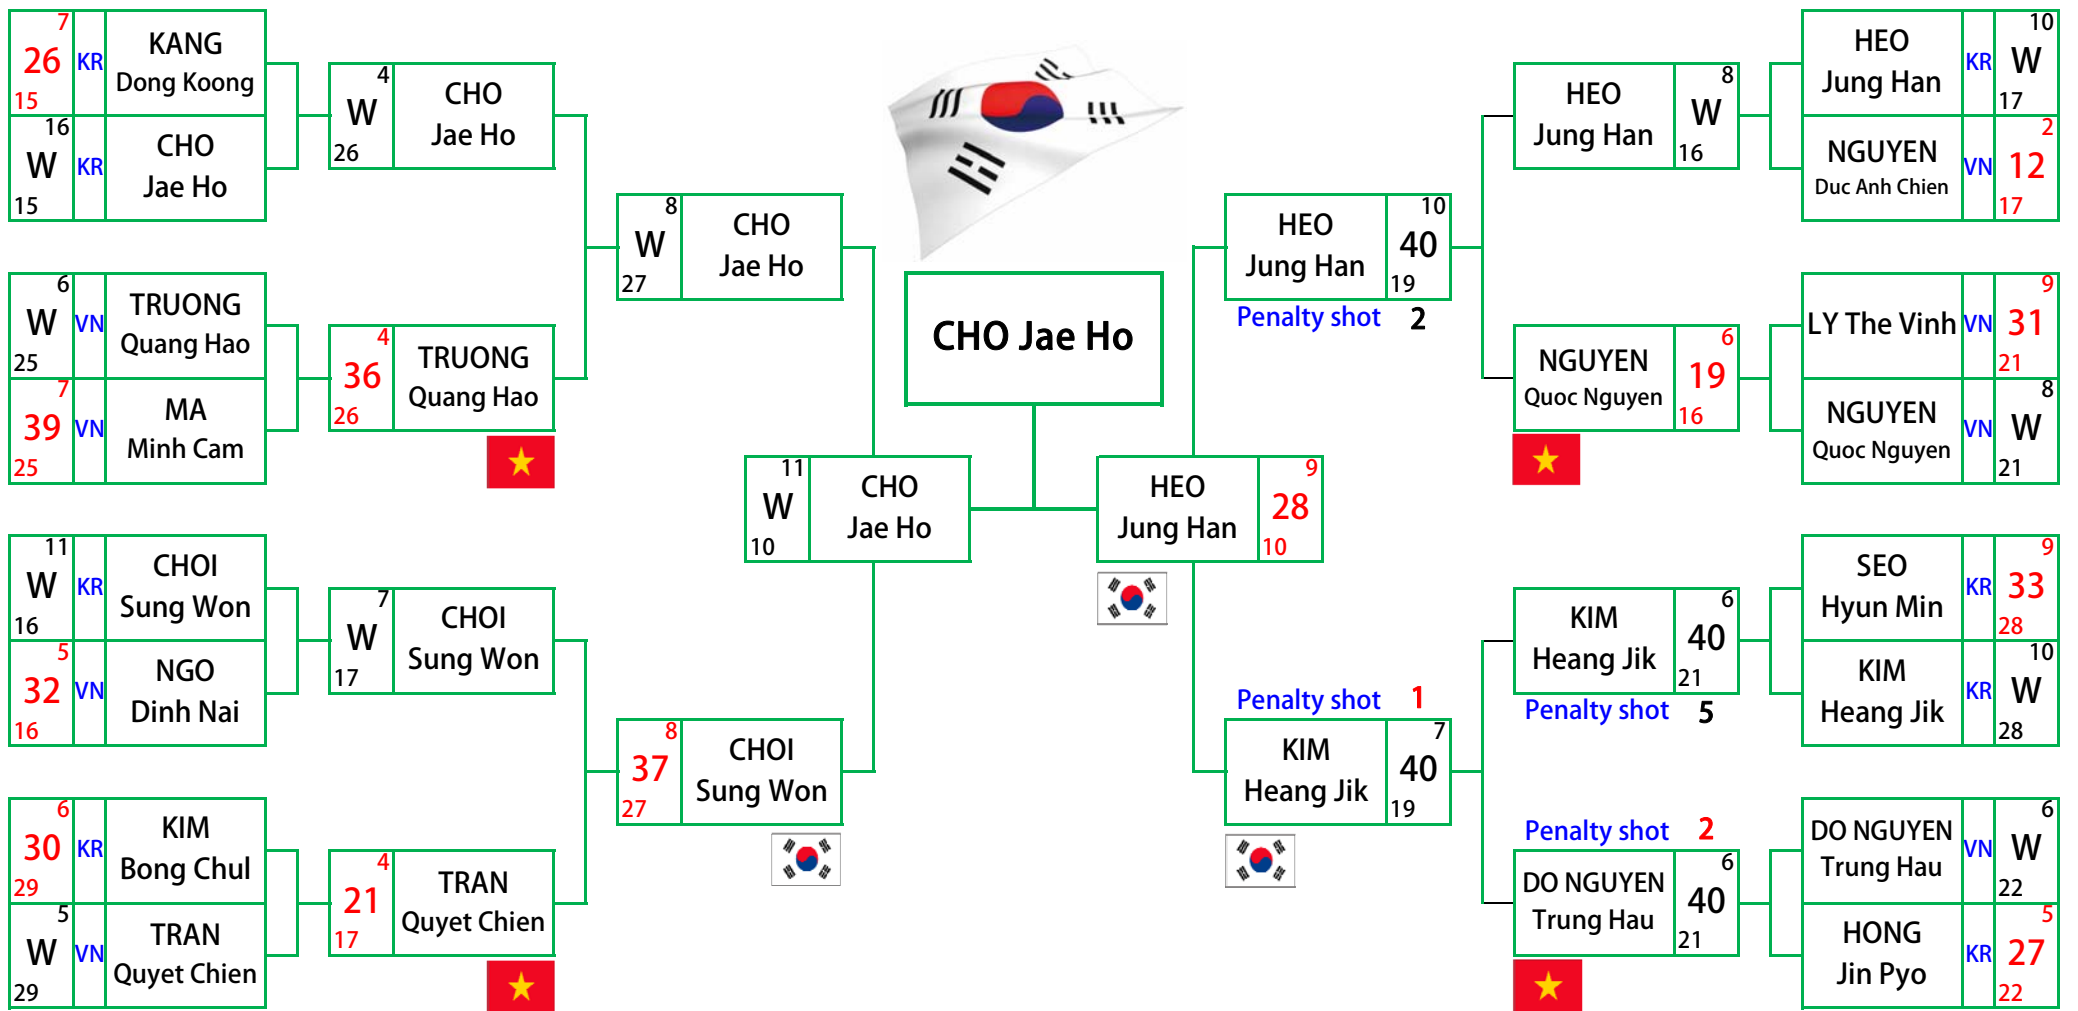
7
26 KR KANG Dong Koong
15

16
W KR CHO Jae Ho
15

4
W CHO Jae Ho
26

8
W CHO Jae Ho
27

6
W VN TRUONG Quang Hao
25

7
39 VN MA Minh Cam
25

4
36 TRUONG Quang Hao
26

11
W KR CHOI Sung Won
16

5
32 VN NGO Dinh Nai
16

7
W CHOI Sung Won
17

8
37 CHOI Sung Won
27

6
30 KR KIM Bong Chul
29

5
W VN TRAN Quyet Chien
29

4
21 TRAN Quyet Chien
17

11
W CHO Jae Ho
10

CHO Jae Ho

9
HEO Jung Han 28
10

10
HEO Jung Han 40
19
Penalty shot 2

8
HEO Jung Han W
16

10
HEO Jung Han KR W
17

2
NGUYEN Duc Anh Chien VN 12
17

6
NGUYEN Quoc Nguyen 19
16

9
LY The Vinh VN 31
21

8
NGUYEN Quoc Nguyen VN W
21

Penalty shot 1
7
KIM Heang Jik 40
19

6
KIM Heang Jik 40
21
Penalty shot 5

9
SEO Hyun Min KR 33
28

10
KIM Heang Jik KR W
28

Penalty shot 2
6
DO NGUYEN Trung Hau 40
21

6
DO NGUYEN Trung Hau VN W
22

5
HONG Jin Pyo KR 27
22